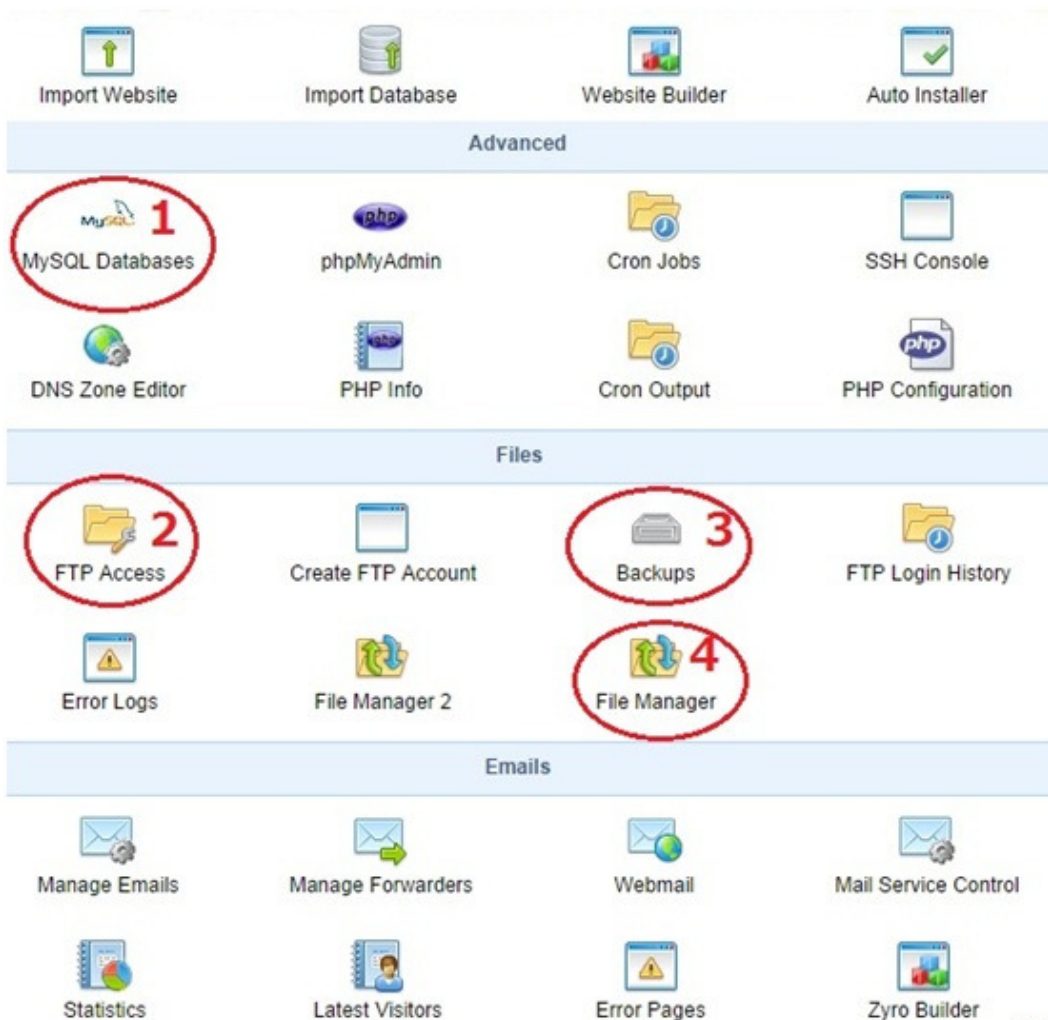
Import Website
Import Database
Website Builder
Auto Installer

Advanced

MySQL 1
MySQL Databases
php
phpMyAdmin
Cron Jobs
SSH Console
DNS Zone Editor
PHP Info
Cron Output
php
PHP Configuration

Files

2
FTP Access
Create FTP Account
3
Backups
FTP Login History
Error Logs
File Manager 2
4
File Manager

Emails

Manage Emails
Manage Forwarders
Webmail
Mail Service Control
Statistics
Latest Visitors
Error Pages
Zyro Builder